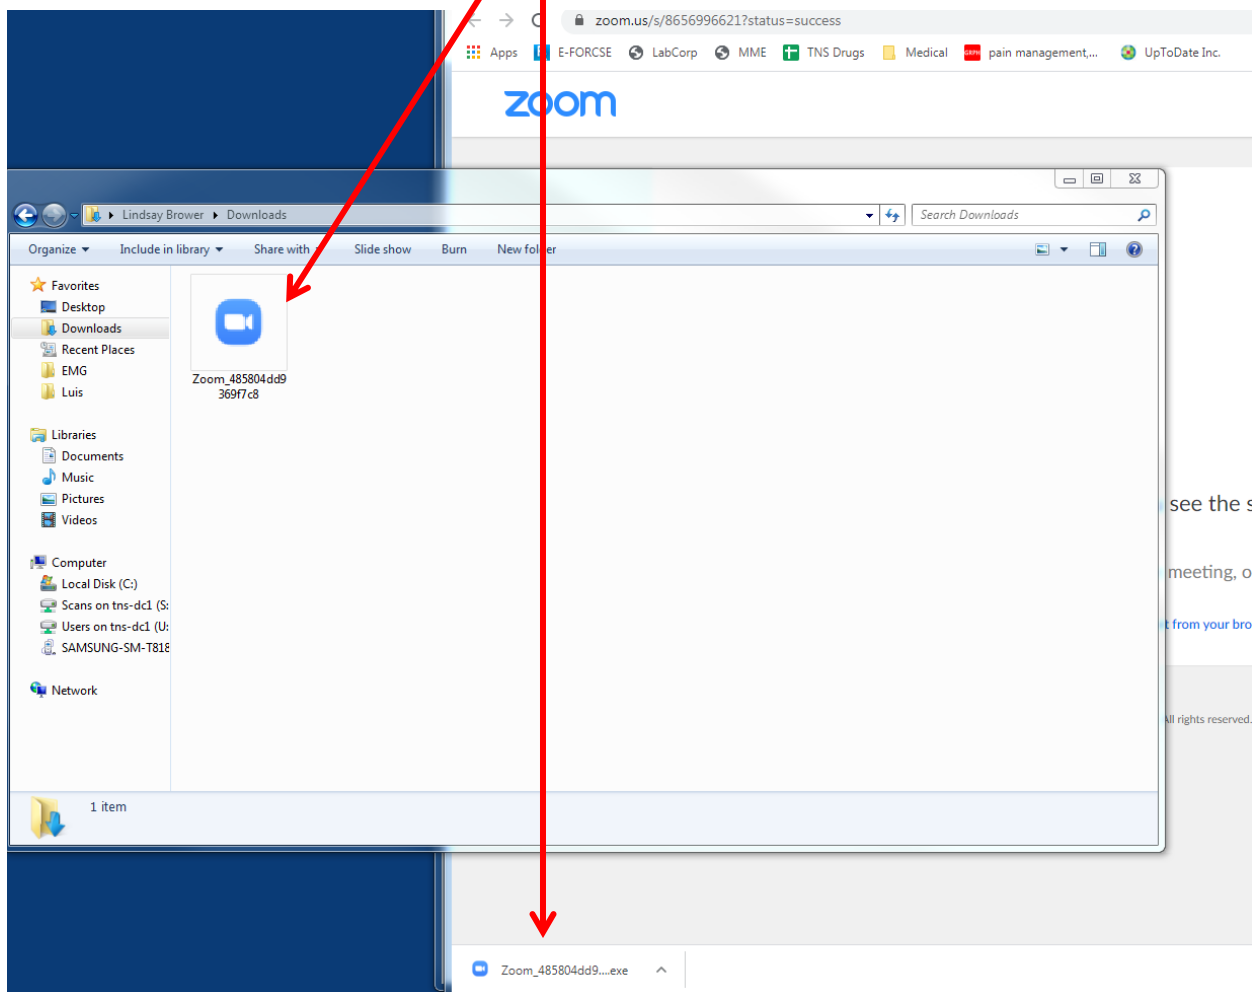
zoom.us/s/8656996621?status=success

Apps E-FORCSE LabCorp MME TNS Drugs Medical pain management,... UpToDate Inc.

zoom

Lindsay Brower ▸ Downloads

Search Downloads

Organize ▾ Include in library ▾ Share with ▾ Slide show Burn New folder

Favorites
Desktop
Downloads
Recent Places
EMG
Luis

Libraries
Documents
Music
Pictures
Videos

Computer
Local Disk (C:)
Scans on tns-dc1 (S:
Users on tns-dc1 (U:
SAMSUNG-SM-T818

Network

Zoom_485804dd9369f7c8

1 item

see the s

meeting, o

from your bro

All rights reserved.

Zoom_485804dd9....exe